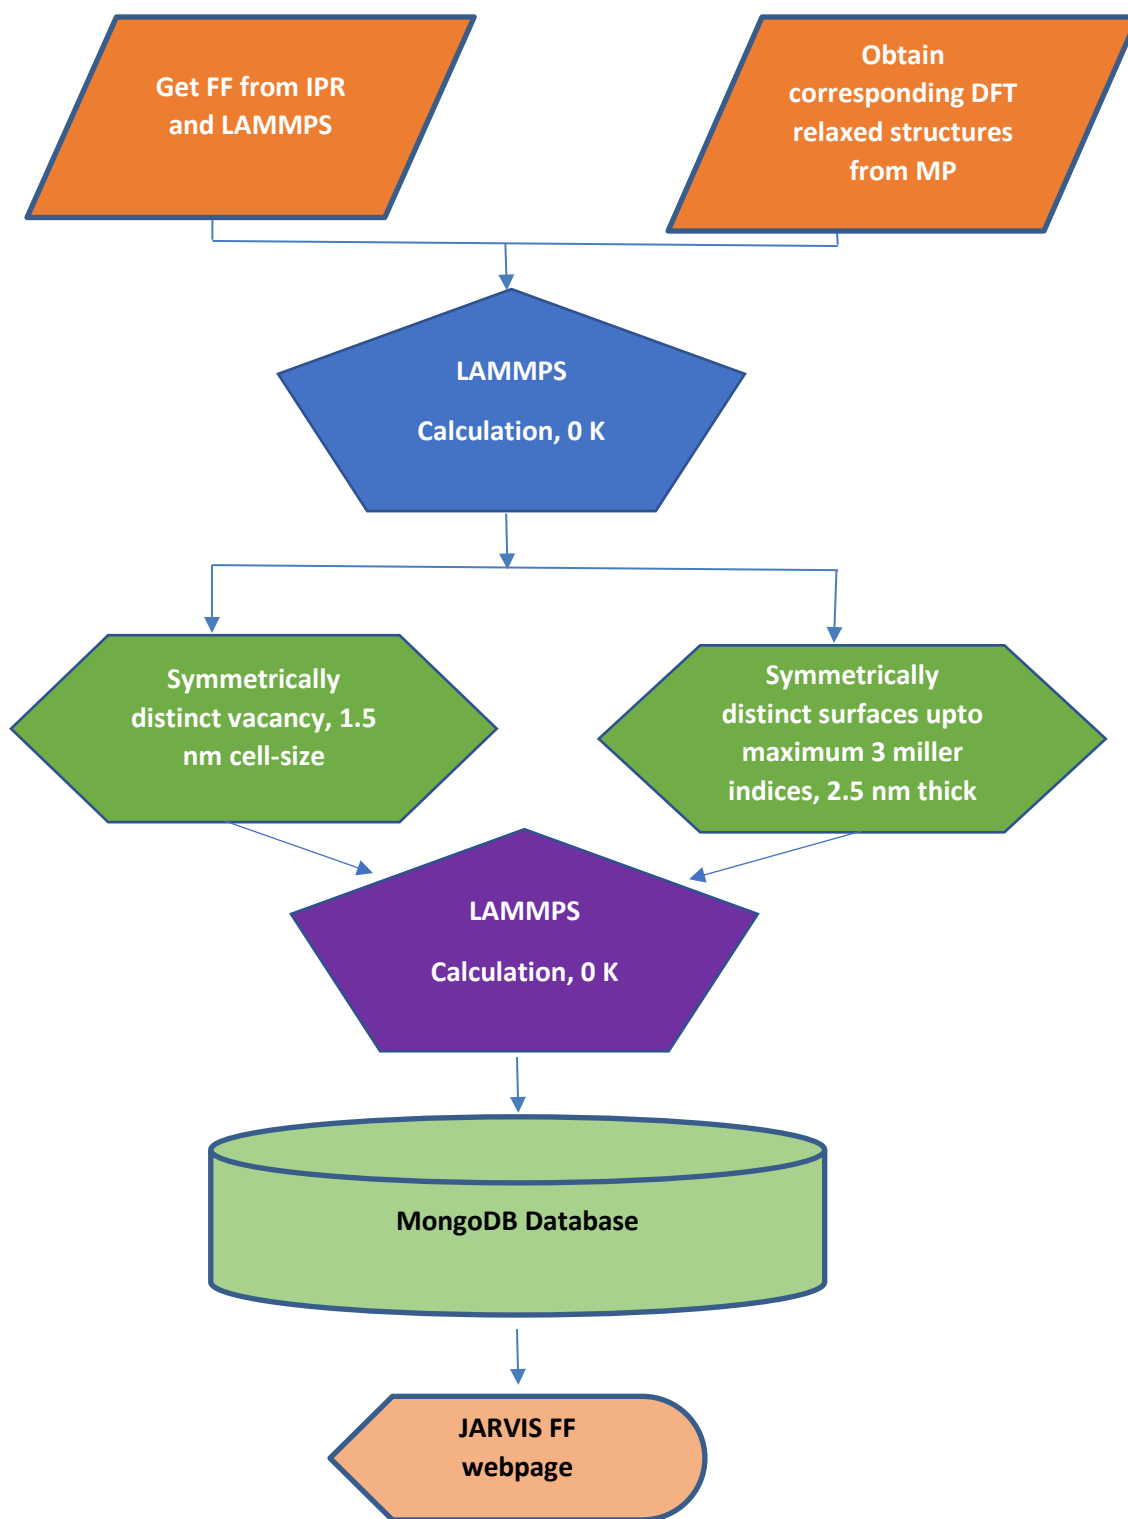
Get FF from IPR and LAMMPS

Obtain corresponding DFT relaxed structures from MP

LAMMPS

Calculation, 0 K

Symmetrically distinct vacancy, 1.5 nm cell-size

Symmetrically distinct surfaces upto maximum 3 miller indices, 2.5 nm thick

LAMMPS

Calculation, 0 K

MongoDB Database

JARVIS FF webpage